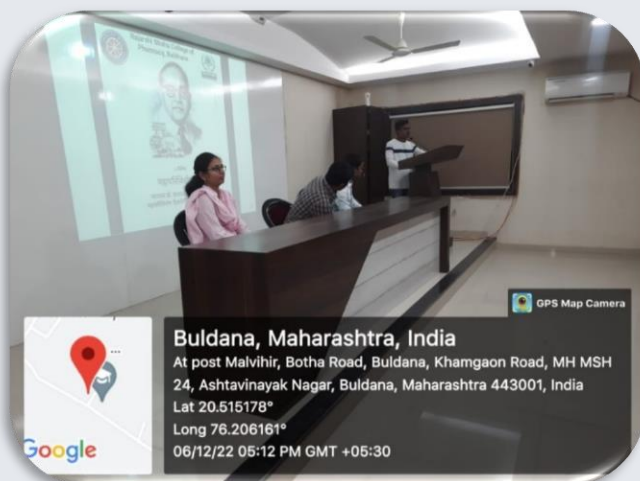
GPS Map Camera

Buldana, Maharashtra, India
At post Malvihir, Botha Road, Buldana, Khamgaon Road, MH MSH 24, Ashtavinayak Nagar, Buldana, Maharashtra 443001, India
Lat 20.515178°
Long 76.206161°
06/12/22 05:12 PM GMT +05:30

Google